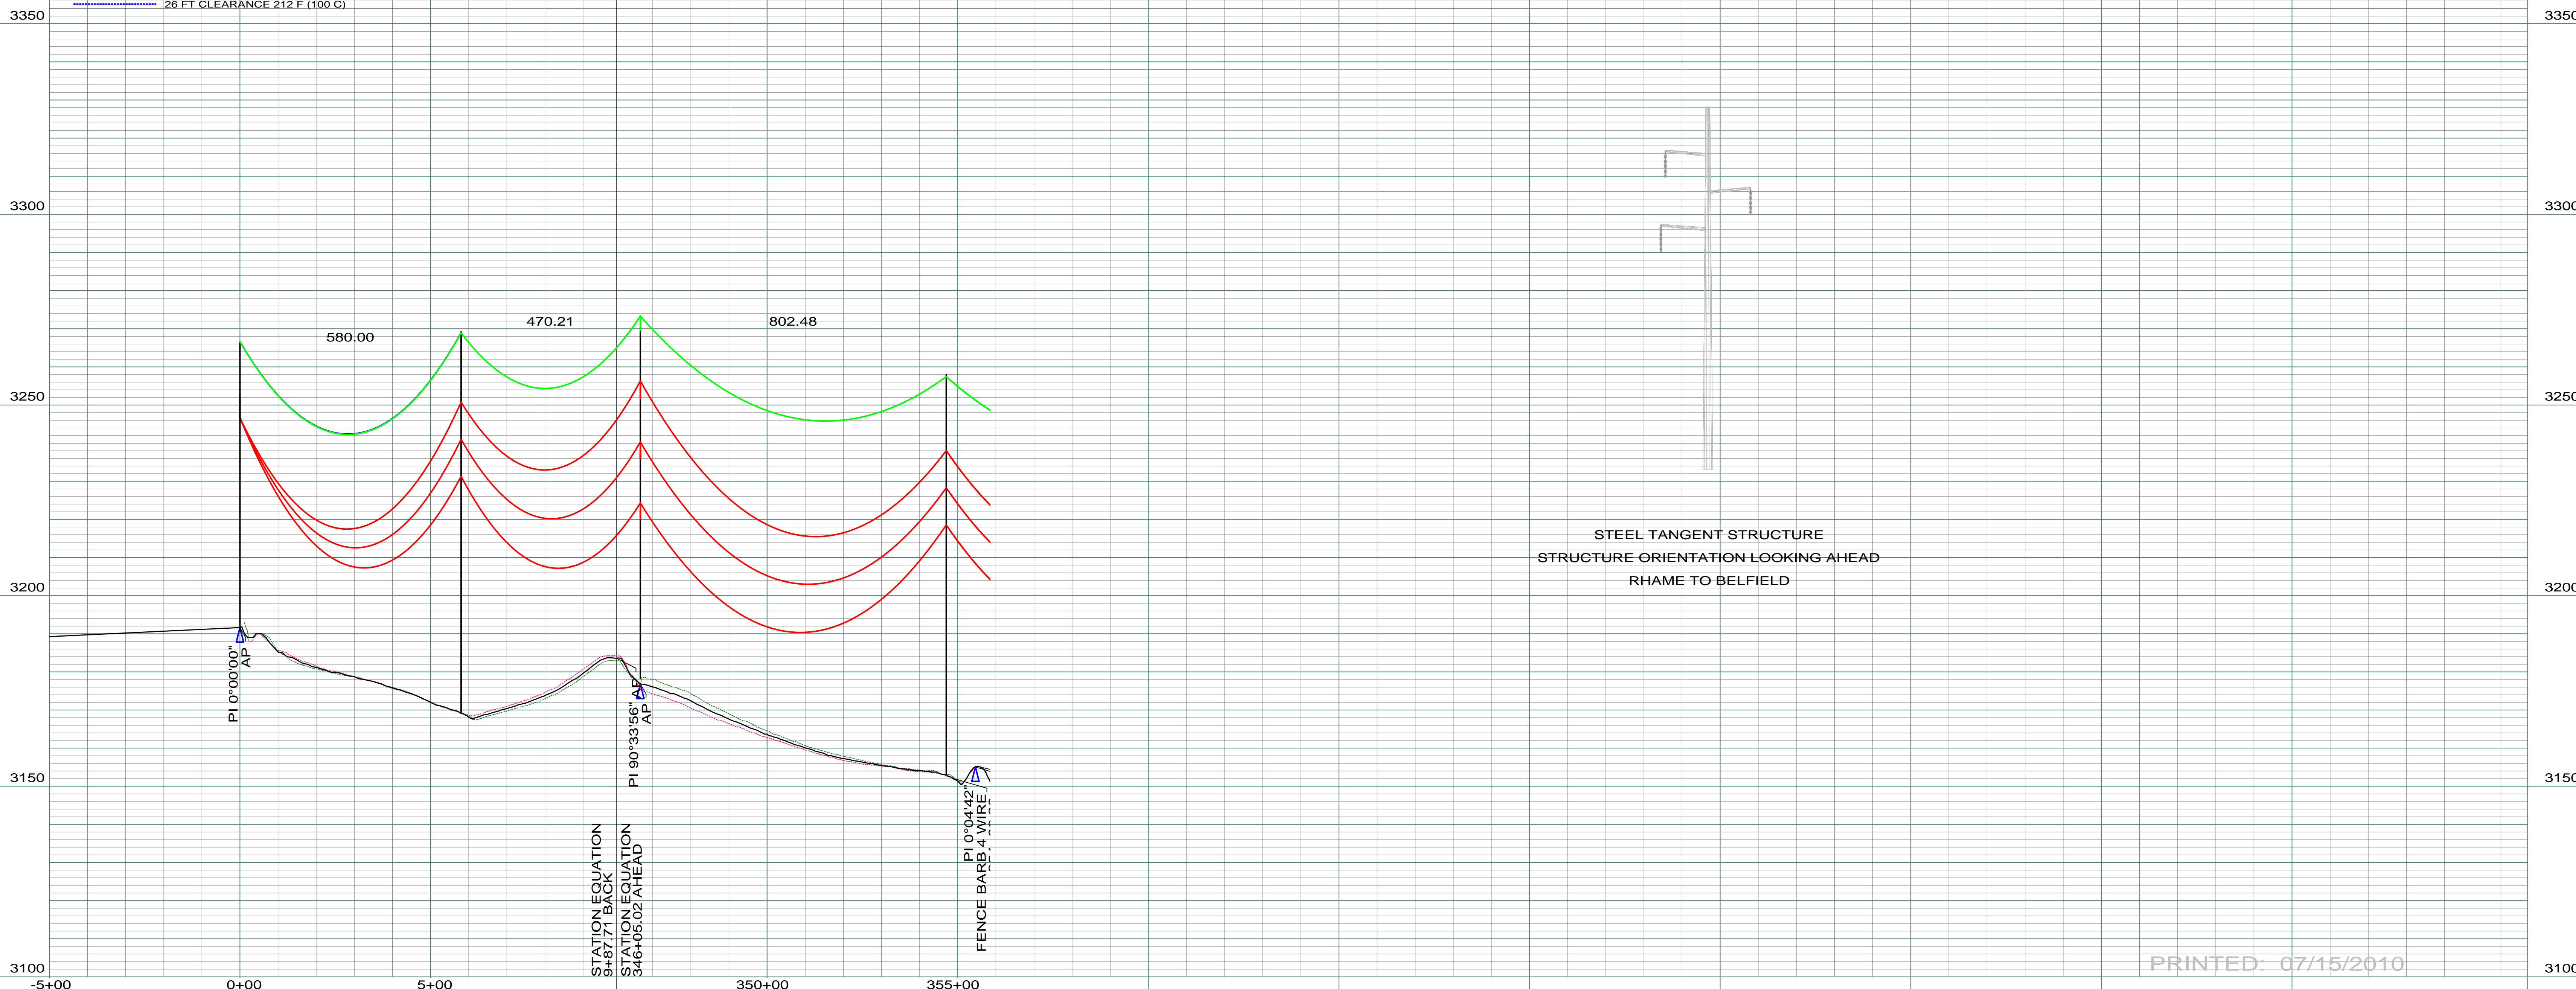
26 FT CLEARANCE 212 F (100 C)

3350
3300
3250
3200
3150
3100

3350
3300
3250
3200
3150
3100

580.00
470.21
802.48

STEEL TANGENT STRUCTURE
STRUCTURE ORIENTATION LOOKING AHEAD
RHAME TO BELFIELD

PI 0°00'00"
AP

PI 90°33'56" AP
AP

STATION EQUATION
9+87.71 BACK
STATION EQUATION
346+05.02 AHEAD

PI 0°04'42"
FENCE BARB 4 WIRE

PRINTED: 07/15/2010

-5+00
0+00
5+00
350+00
355+00